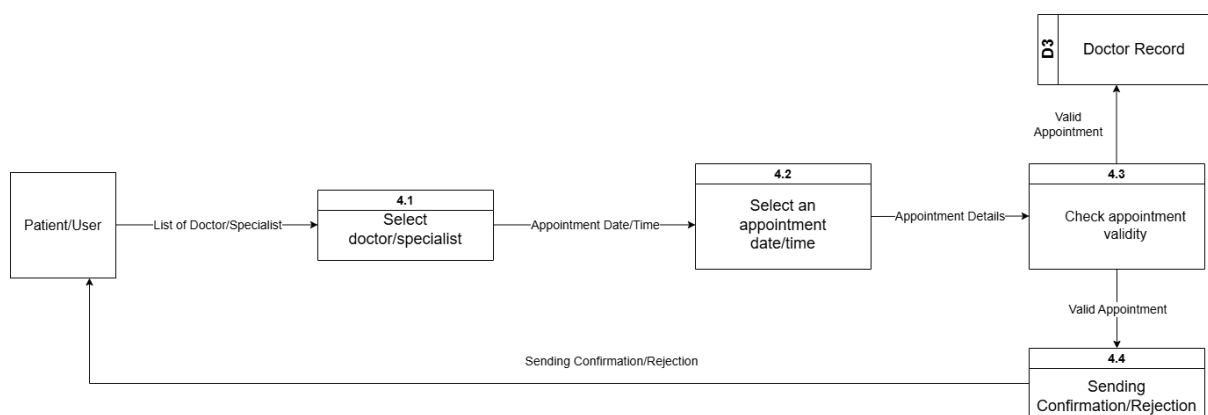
D3 Doctor Record

Valid Appointment

Patient/User

List of Doctor/Specialist

4.1
Select doctor/specialist

Appointment Date/Time

4.2
Select an appointment date/time

Appointment Details

4.3
Check appointment validity

Valid Appointment

Sending Confirmation/Rejection

4.4
Sending Confirmation/Rejection